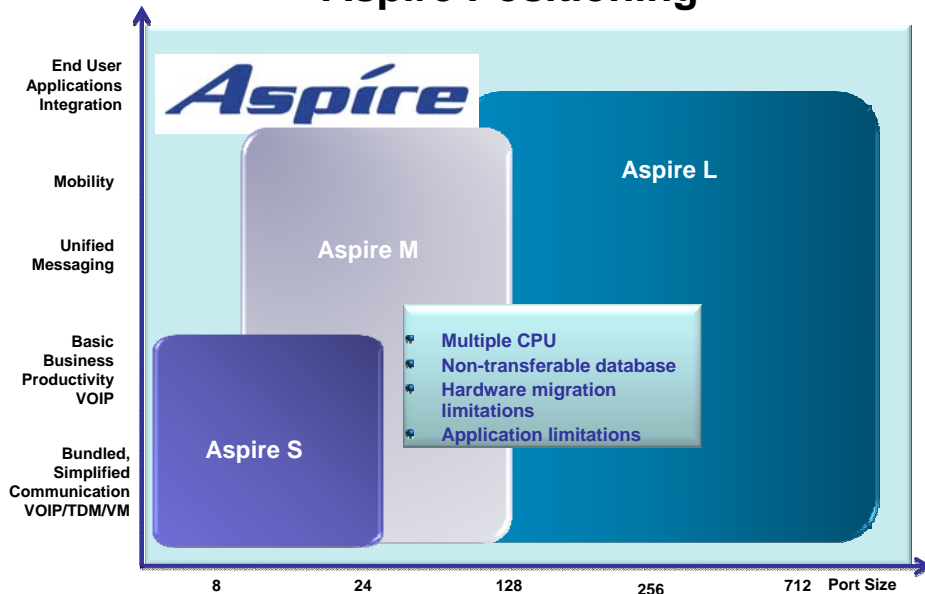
Aspire Positioning

End User Applications Integration

Mobility

Unified Messaging

Basic Business Productivity VOIP

Bundled, Simplified Communication VOIP/TDM/VM

Aspire

Aspire L

Aspire M

Aspire S

- Multiple CPU
- Non-transferable database
- Hardware migration limitations
- Application limitations

8

24

128

256

712

Port Size